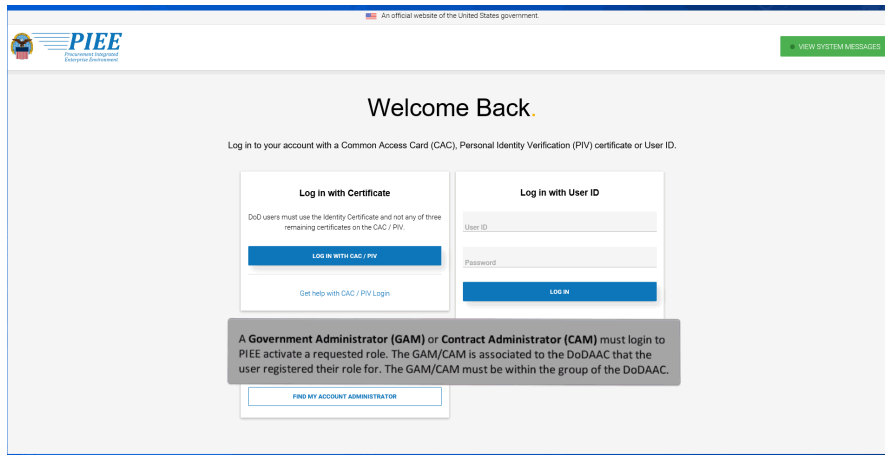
An official website of the United States government.

PIEE
Procurement Integrated Enterprise Environment

VIEW SYSTEM MESSAGES

Welcome Back.

Log in to your account with a Common Access Card (CAC), Personal Identity Verification (PIV) certificate or User ID.

Log in with Certificate

DoD users must use the Identity Certificate and not any of three remaining certificates on the CAC / PIV.

LOG IN WITH CAC / PIV

Get help with CAC / PIV Login

Log in with User ID

User ID

Password

LOG IN

A **Government Administrator (GAM)** or **Contract Administrator (CAM)** must login to PIEE activate a requested role. The GAM/CAM is associated to the DoDAAC that the user registered their role for. The GAM/CAM must be within the group of the DoDAAC.

FIND MY ACCOUNT ADMINISTRATOR